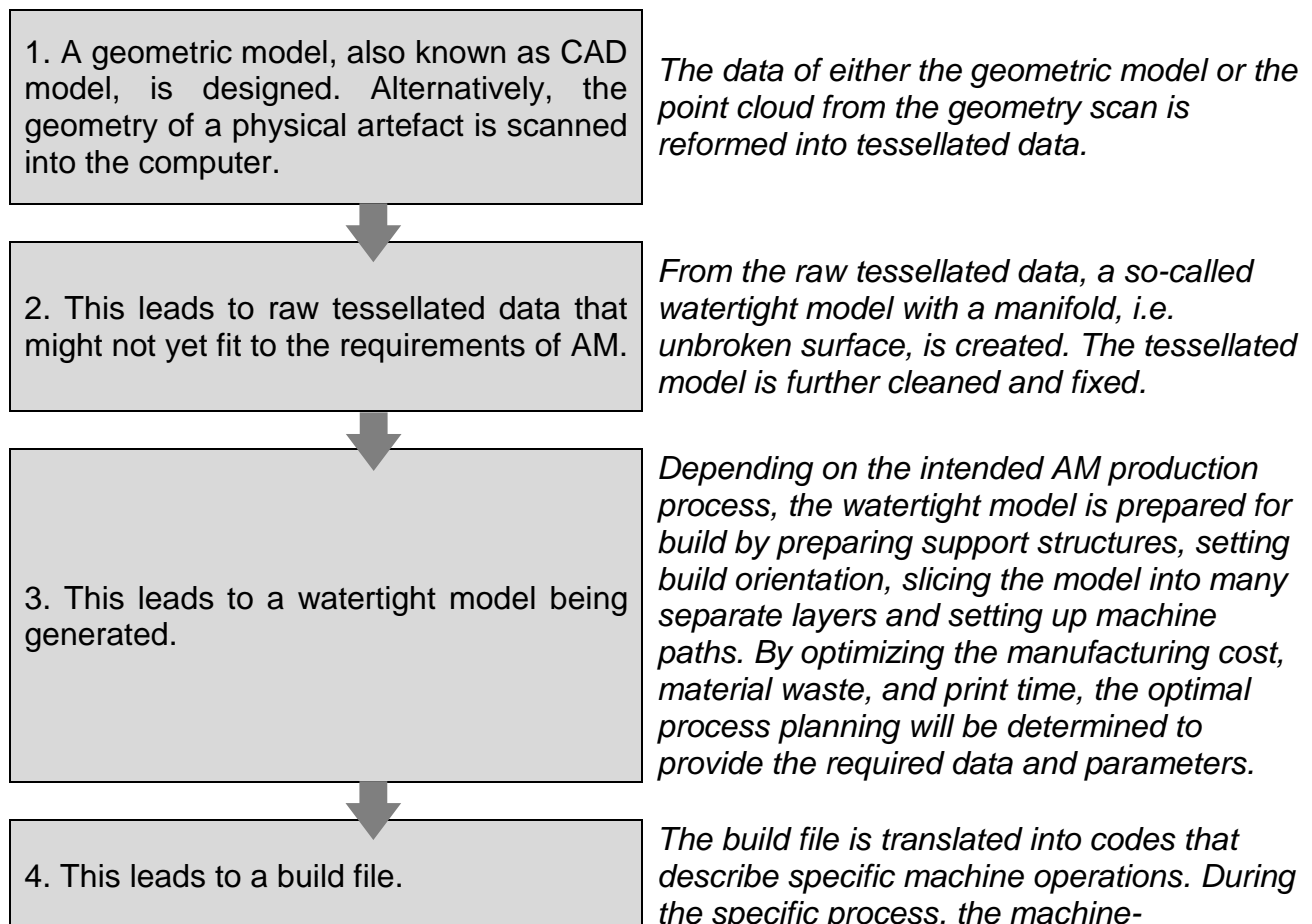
1. A geometric model, also known as CAD model, is designed. Alternatively, the geometry of a physical artefact is scanned into the computer.

The data of either the geometric model or the point cloud from the geometry scan is reformed into tessellated data.

2. This leads to raw tessellated data that might not yet fit to the requirements of AM.

From the raw tessellated data, a so-called watertight model with a manifold, i.e. unbroken surface, is created. The tessellated model is further cleaned and fixed.

3. This leads to a watertight model being generated.

Depending on the intended AM production process, the watertight model is prepared for build by preparing support structures, setting build orientation, slicing the model into many separate layers and setting up machine paths. By optimizing the manufacturing cost, material waste, and print time, the optimal process planning will be determined to provide the required data and parameters.

4. This leads to a build file.

The build file is translated into codes that describe specific machine operations. During the specific process, the machine-